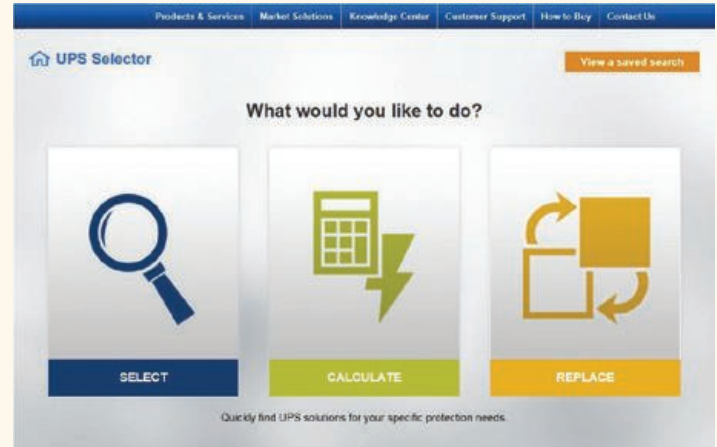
Products & Services | Market Solutions | Knowledge Center | Customer Support | How to Buy | Contact Us

UPS Selector

View a saved search

What would you like to do?

SELECT

CALCULATE

REPLACE

Quickly find UPS solutions for your specific protection needs.